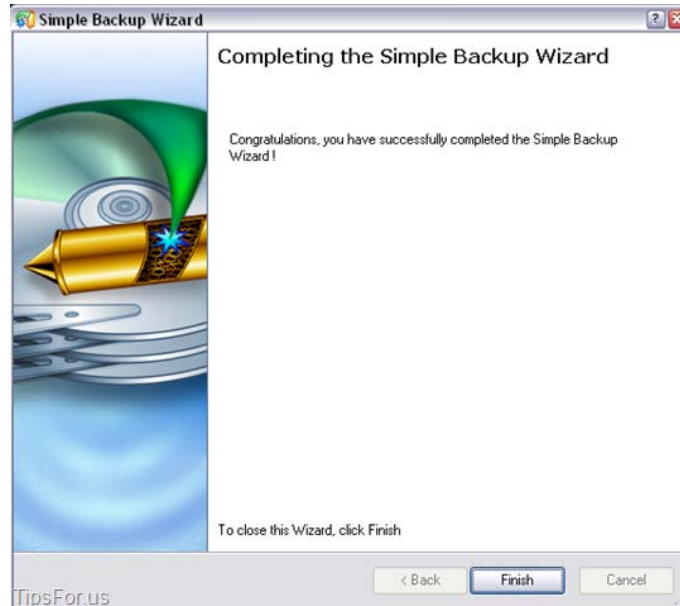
Simple Backup Wizard

?

Completing the Simple Backup Wizard

Congratulations, you have successfully completed the Simple Backup Wizard !

To close this Wizard, click Finish

< Back

Finish

Cancel

TipsFor.us